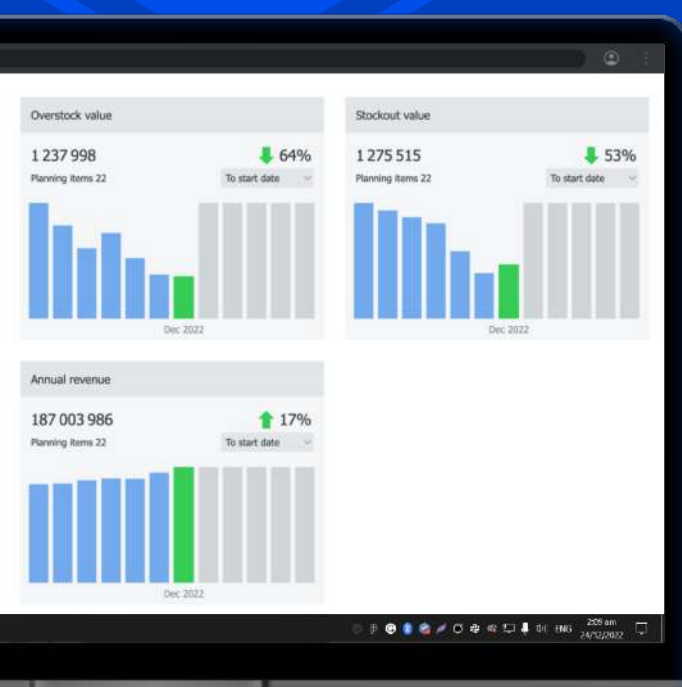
Overstock value

1 237 998

64%

Planning items 22

To start date

Dec 2022

Stockout value

1 275 515

53%

Planning items 22

To start date

Dec 2022

Annual revenue

187 003 986

17%

Planning items 22

To start date

Dec 2022

ENG

2:09 am
24/12/2022